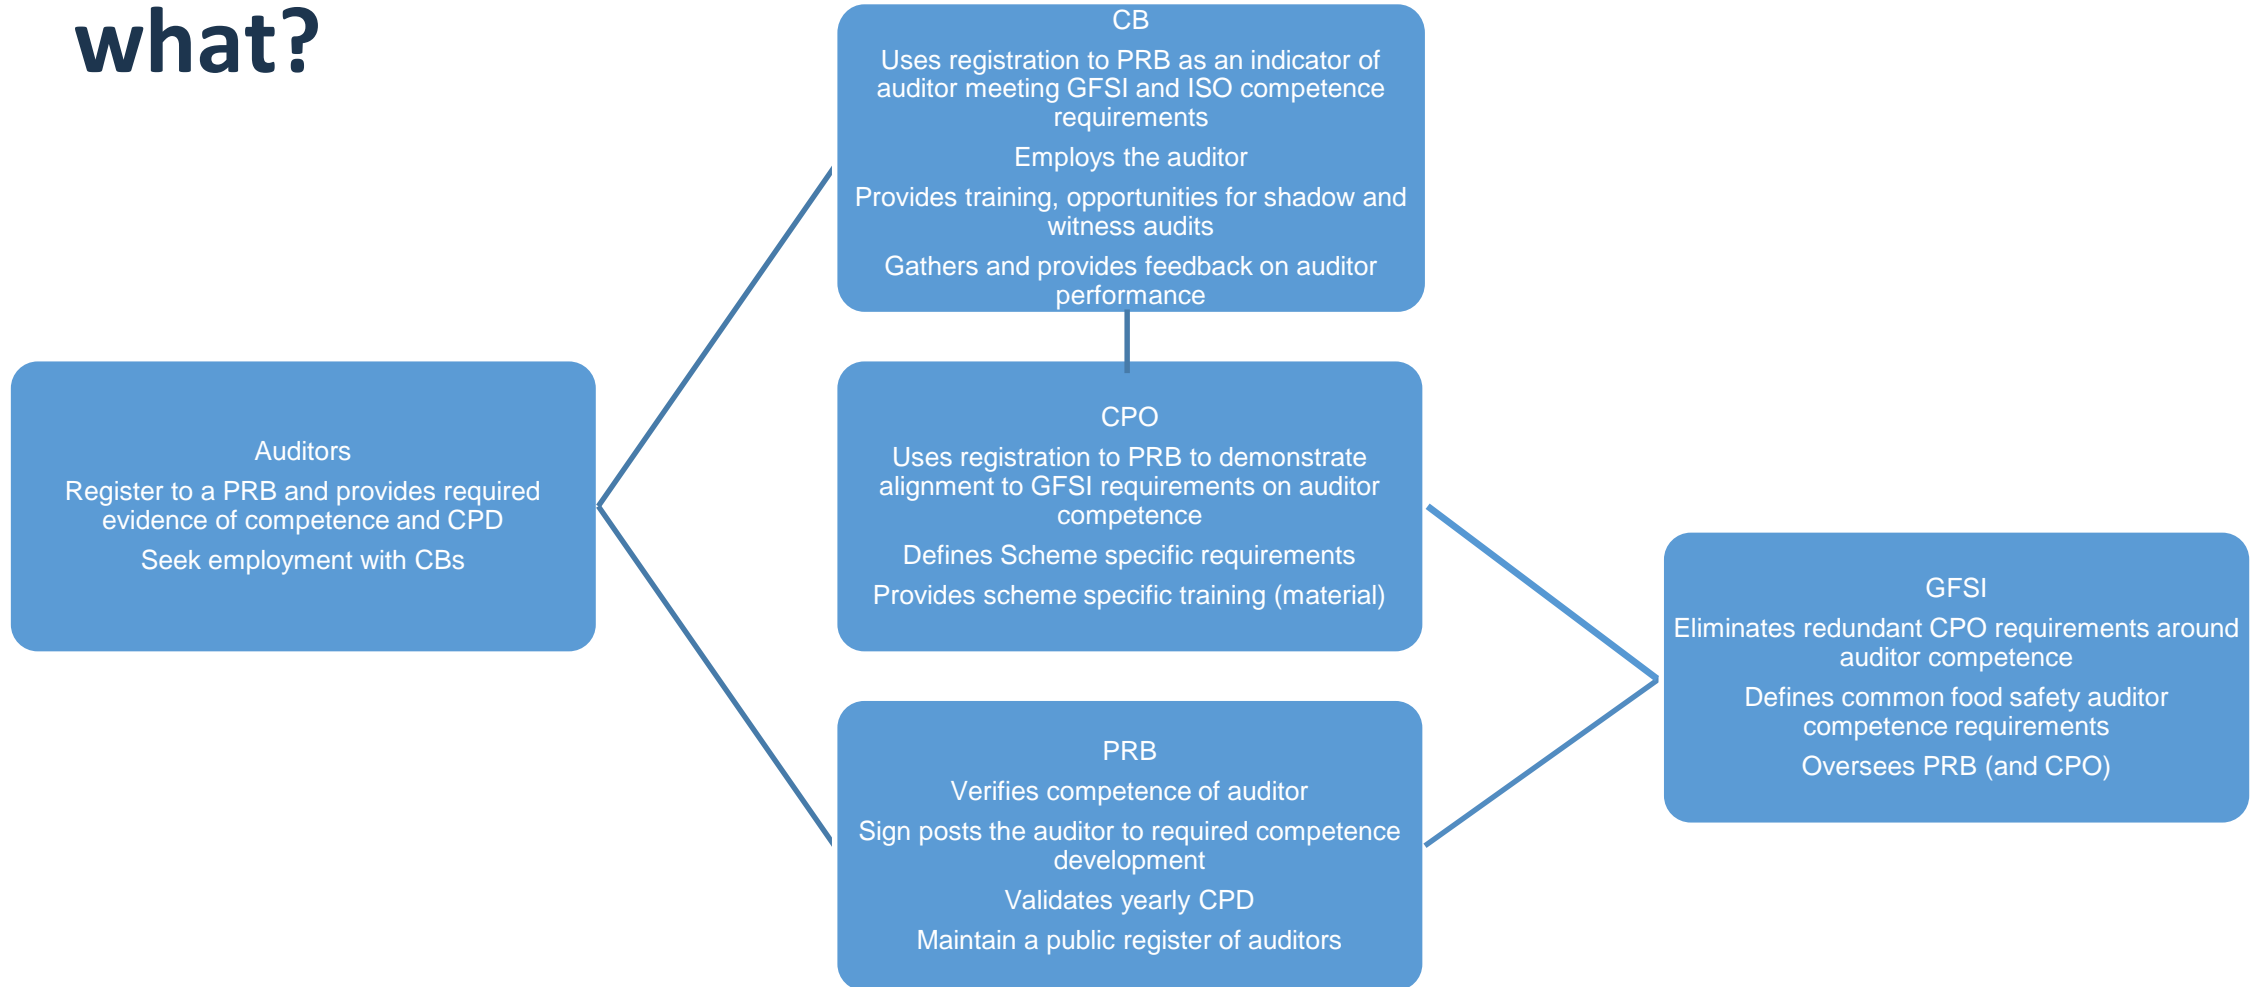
what?

Auditors

Register to a PRB and provides required evidence of competence and CPD

Seek employment with CBs

CB

Uses registration to PRB as an indicator of auditor meeting GFSI and ISO competence requirements

Employs the auditor

Provides training, opportunities for shadow and witness audits

Gathers and provides feedback on auditor performance

CPO

Uses registration to PRB to demonstrate alignment to GFSI requirements on auditor competence

Defines Scheme specific requirements

Provides scheme specific training (material)

PRB

Verifies competence of auditor

Sign posts the auditor to required competence development

Validates yearly CPD

Maintain a public register of auditors

GFSI

Eliminates redundant CPO requirements around auditor competence

Defines common food safety auditor competence requirements

Oversees PRB (and CPO)